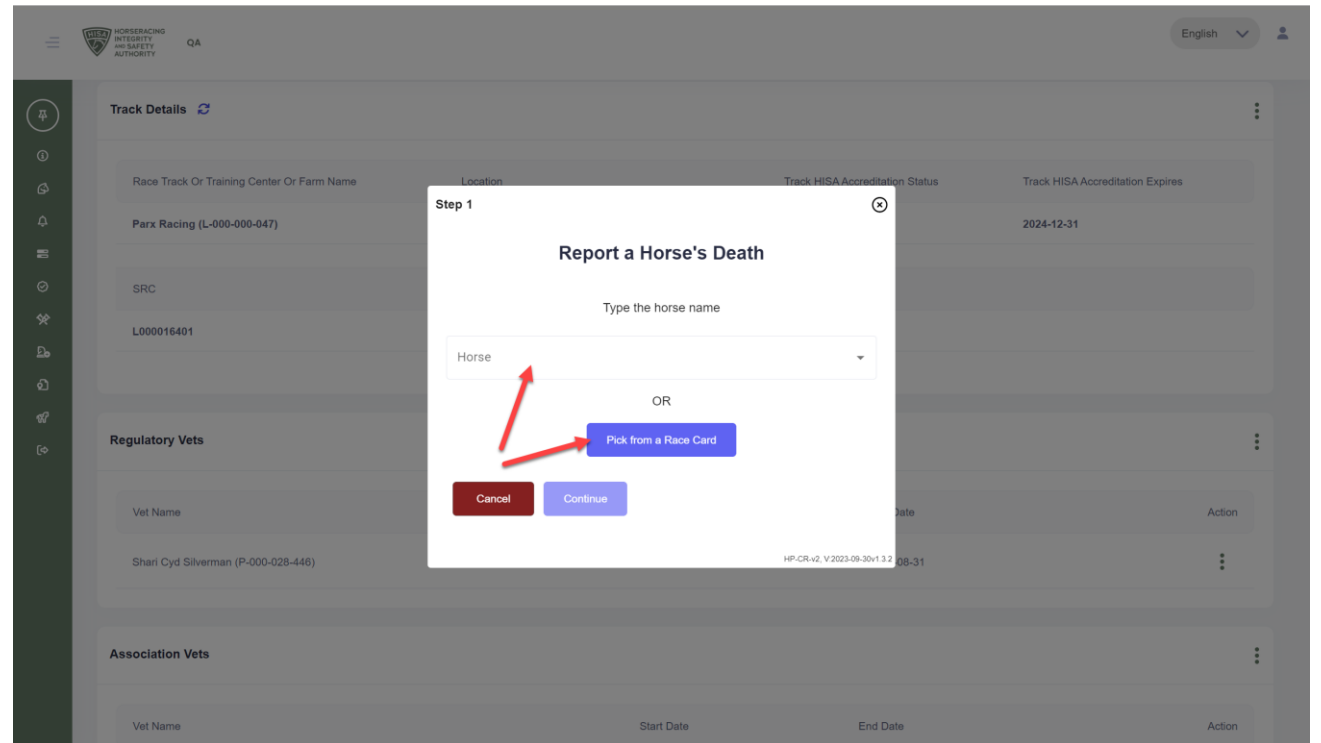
HISA HORSERACING INTEGRITY AND SAFETY AUTHORITY QA

English

Track Details

Race Track Or Training Center Or Farm Name | Location | Track HISA Accreditation Status | Track HISA Accreditation Expires

Parx Racing (L-000-000-047) | 2024-12-31

SRC

L000016401

Regulatory Vets

Vet Name | Date | Action

Shari Cyd Silverman (P-000-028-446) | 08-31

Association Vets

Vet Name | Start Date | End Date | Action

Step 1

Report a Horse's Death

Type the horse name

Horse

OR

Pick from a Race Card

Cancel

Continue

HP-CR-v2, V:2023-09-30v1 3.2